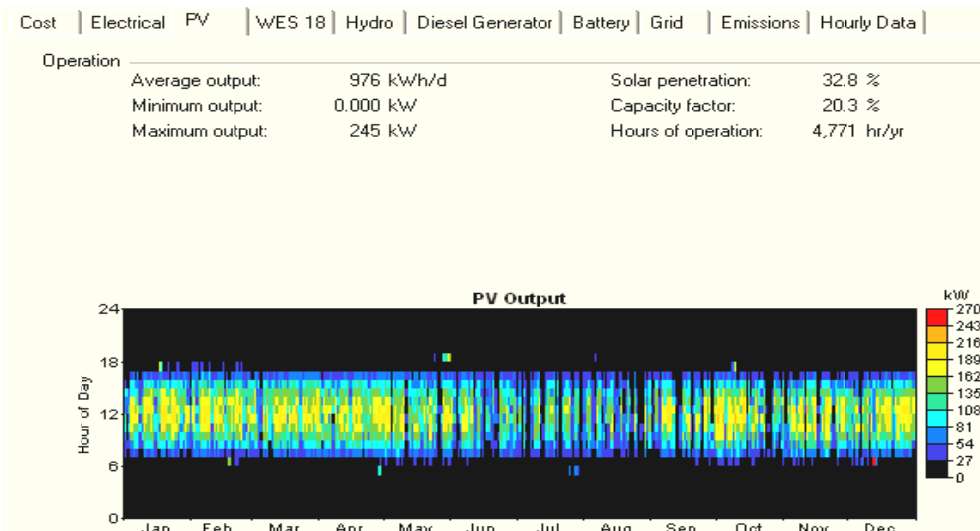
Cost | Electrical | PV | WES 18 | Hydro | Diesel Generator | Battery | Grid | Emissions | Hourly Data

Operation

| | | | |
|---|---|---|---|
| Average output: | 976 kWh/d | Solar penetration: | 32.8 % |
| Minimum output: | 0.000 kW | Capacity factor: | 20.3 % |
| Maximum output: | 245 kW | Hours of operation: | 4,771 hr/yr |

PV Output

Hour of Day

24
18
12
6
0

Jan Feb Mar Apr May Jun Jul Aug Sep Oct Nov Dec

kW
270
243
216
189
162
135
108
81
54
27
0